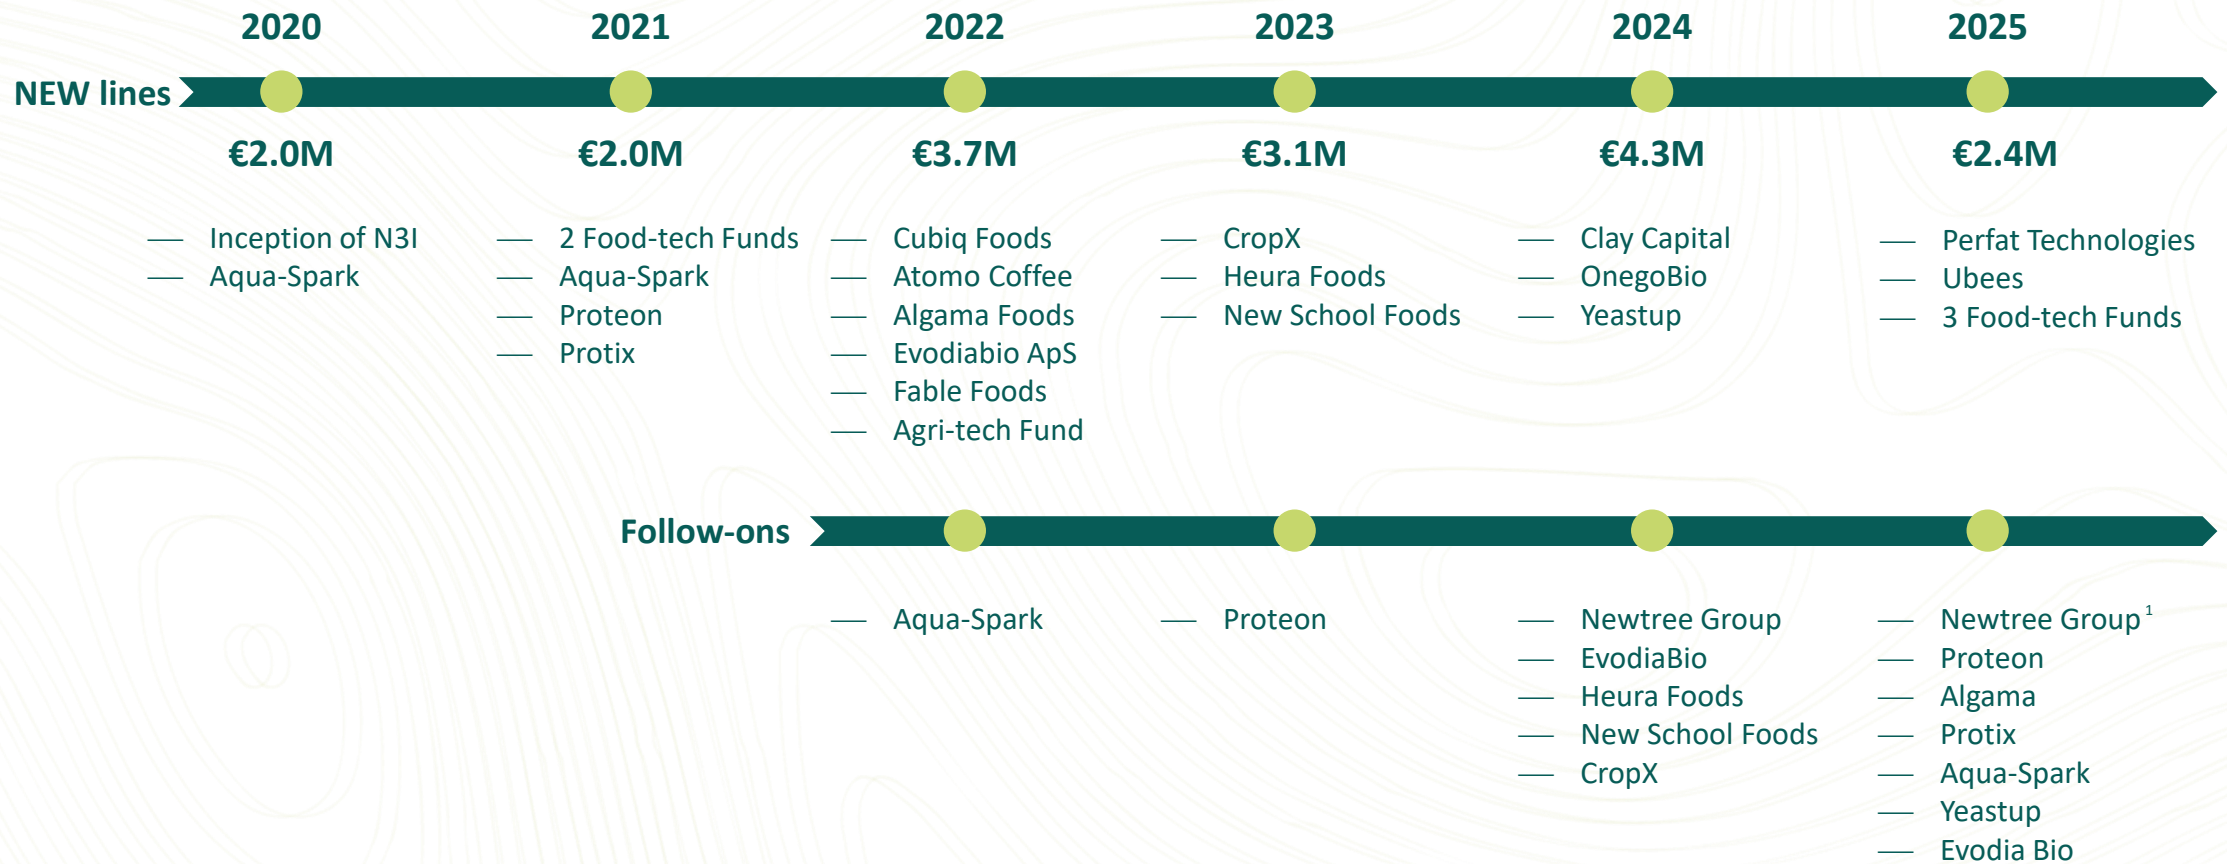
2020
2021
2022
2023
2024
2025

NEW lines

€2.0M
€2.0M
€3.7M
€3.1M
€4.3M
€2.4M

— Inception of N3I
— Aqua-Spark

— 2 Food-tech Funds
— Aqua-Spark
— Proteon
— Protix

— Cubiq Foods
— Atomo Coffee
— Algama Foods
— Evodiabio ApS
— Fable Foods
— Agri-tech Fund

— CropX
— Heura Foods
— New School Foods

— Clay Capital
— OnegoBio
— Yeastup

— Perfat Technologies
— Ubees
— 3 Food-tech Funds

Follow-ons

— Aqua-Spark

— Proteon

— Newtree Group
— EvodiaBio
— Heura Foods
— New School Foods
— CropX

— Newtree Group $^1$
— Proteon
— Algama
— Protix
— Aqua-Spark
— Yeastup
— Evodia Bio